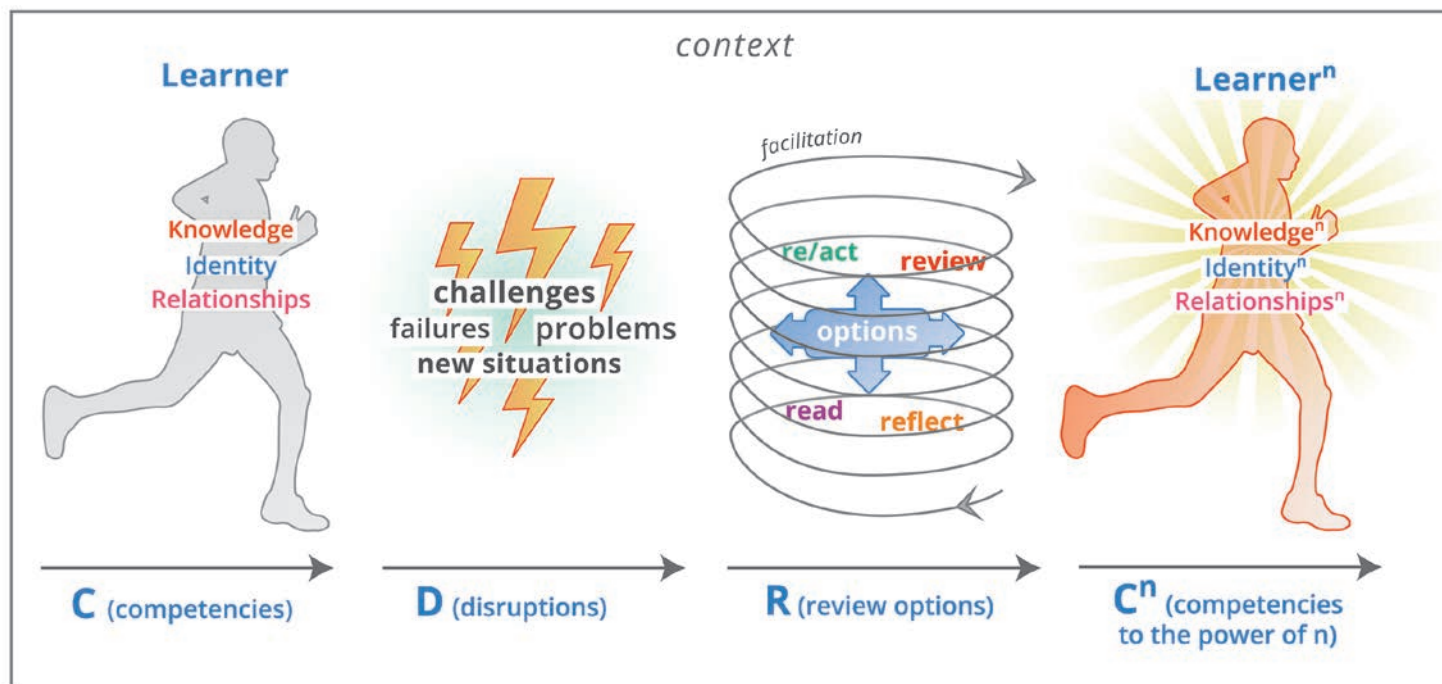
context

Learner

Knowledge
Identity
Relationships

challenges
failures problems
new situations

facilitation

re/act
review
options
read
reflect

Learner$^n$

Knowledge$^n$
Identity$^n$
Relationships$^n$

C (competencies)

D (disruptions)

R (review options)

C$^n$ (competencies to the power of n)